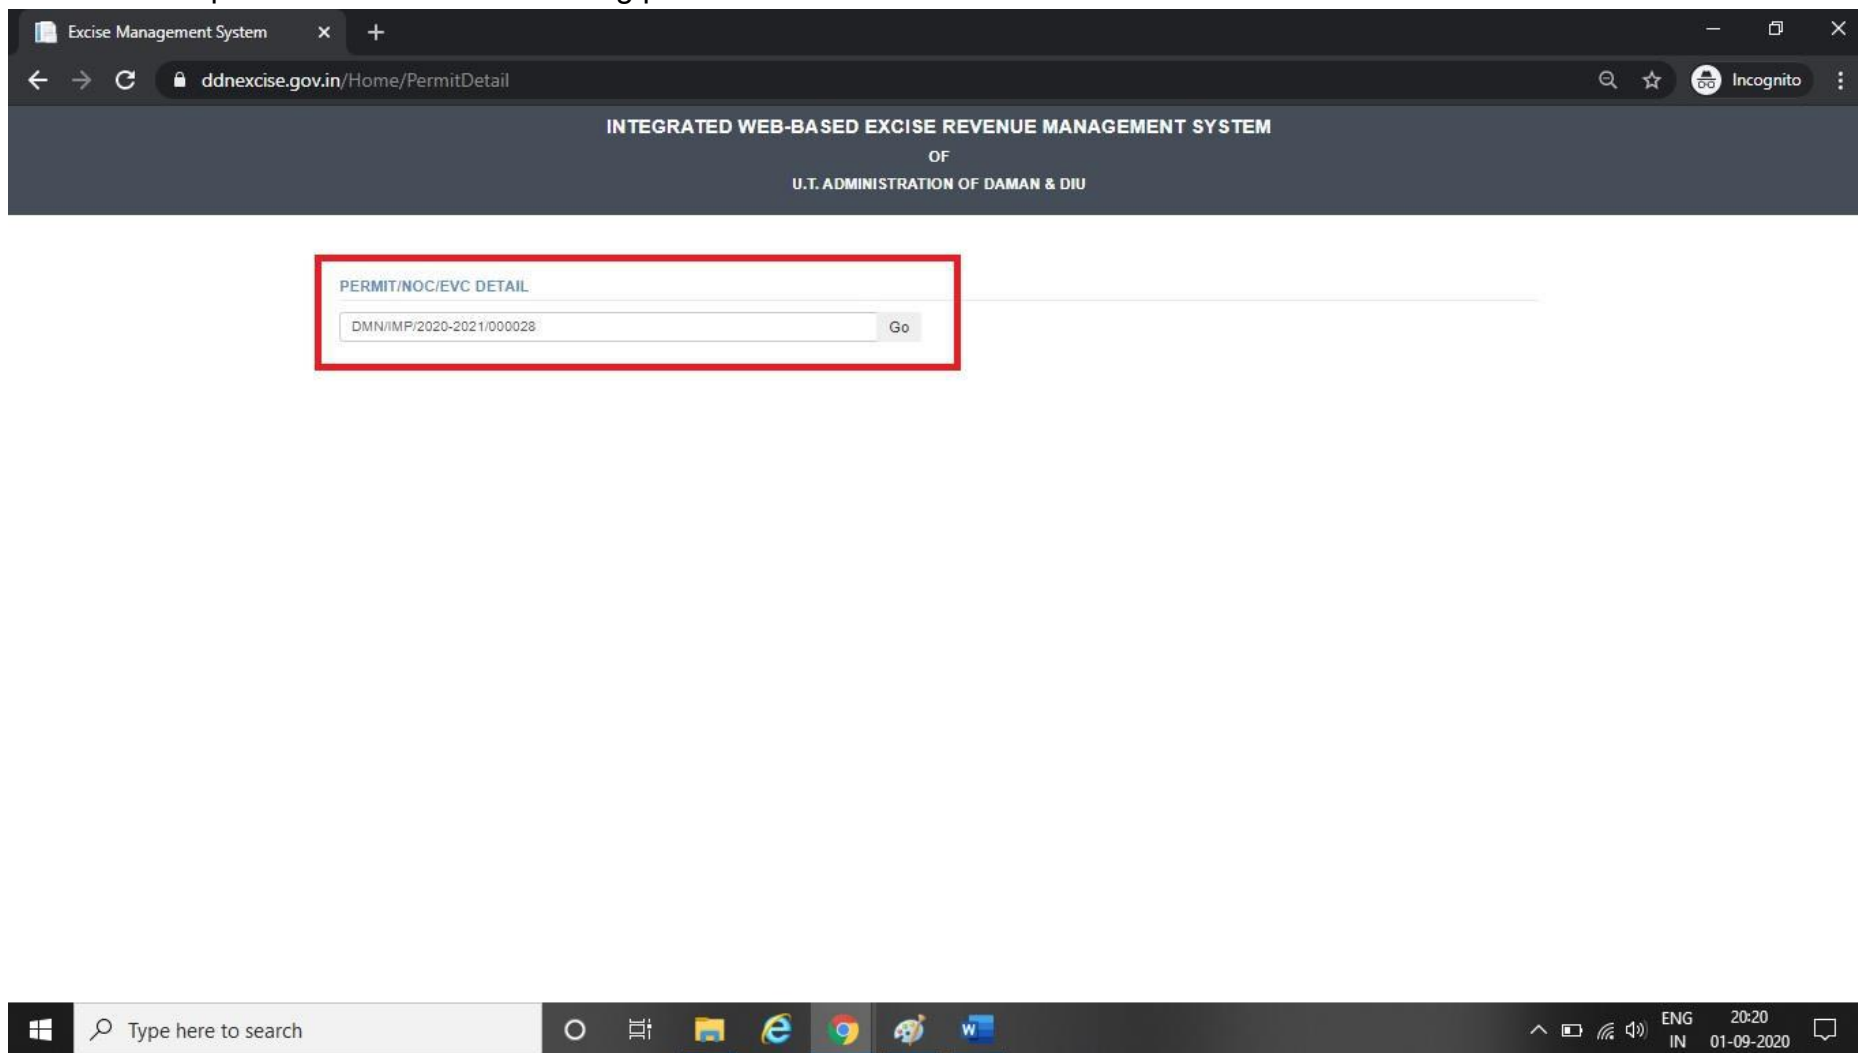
Excise Management System

ddnexcise.gov.in/Home/PermitDetail

Incognito

INTEGRATED WEB-BASED EXCISE REVENUE MANAGEMENT SYSTEM
OF
U.T. ADMINISTRATION OF DAMAN & DIU

PERMIT/NOC/EVC DETAIL

DMN/IMP/2020-2021/000028 Go

Type here to search

ENG IN 20:20 01-09-2020